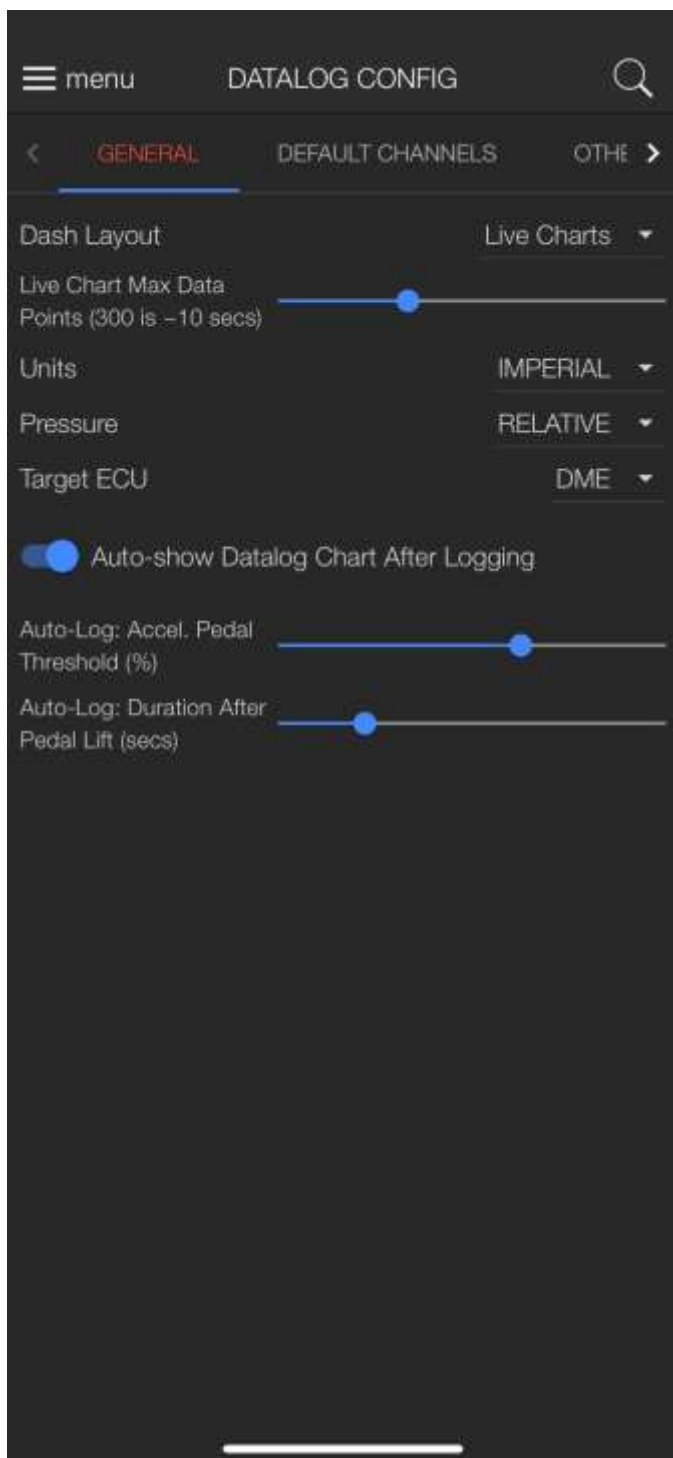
menu DATALOG CONFIG

GENERAL DEFAULT CHANNELS OTHE

Dash Layout Live Charts

Live Chart Max Data Points (300 is ~10 secs)

Units IMPERIAL

Pressure RELATIVE

Target ECU DME

Auto-show Datalog Chart After Logging

Auto-Log: Accel. Pedal Threshold (%)

Auto-Log: Duration After Pedal Lift (secs)